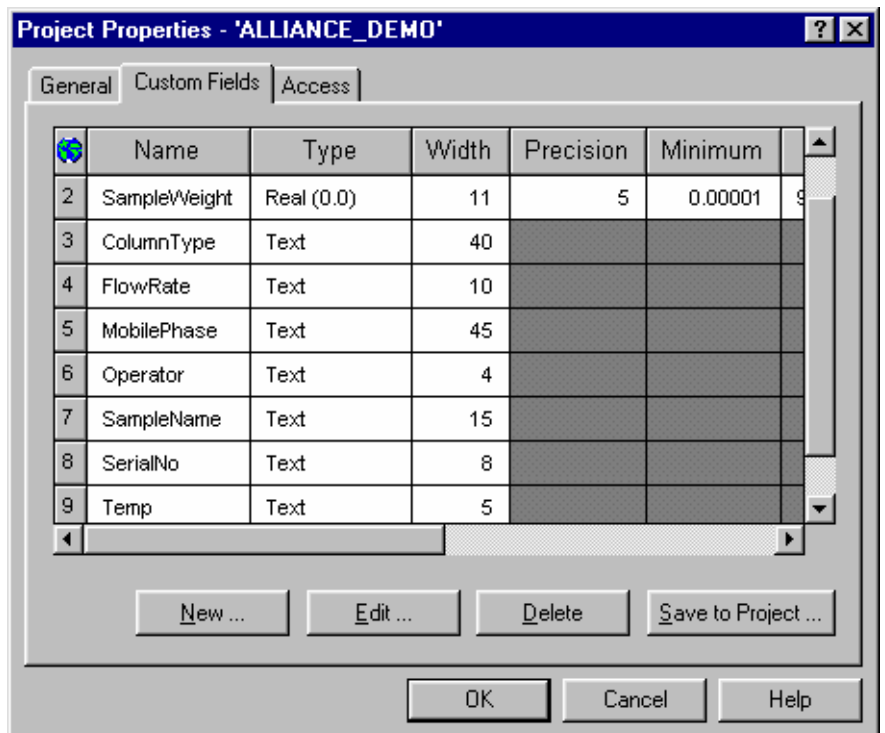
Project Properties - 'ALLIANCE_DEMO'

General | Custom Fields | Access

| | Name | Type | Width | Precision | Minimum |
|---|---|---|---|---|---|
| 2 | SampleWeight | Real (0.0) | 11 | 5 | 0.00001 |
| 3 | ColumnType | Text | 40 | | |
| 4 | FlowRate | Text | 10 | | |
| 5 | MobilePhase | Text | 45 | | |
| 6 | Operator | Text | 4 | | |
| 7 | SampleName | Text | 15 | | |
| 8 | SerialNo | Text | 8 | | |
| 9 | Temp | Text | 5 | | |

New ... | Edit ... | Delete | Save to Project ...

OK | Cancel | Help